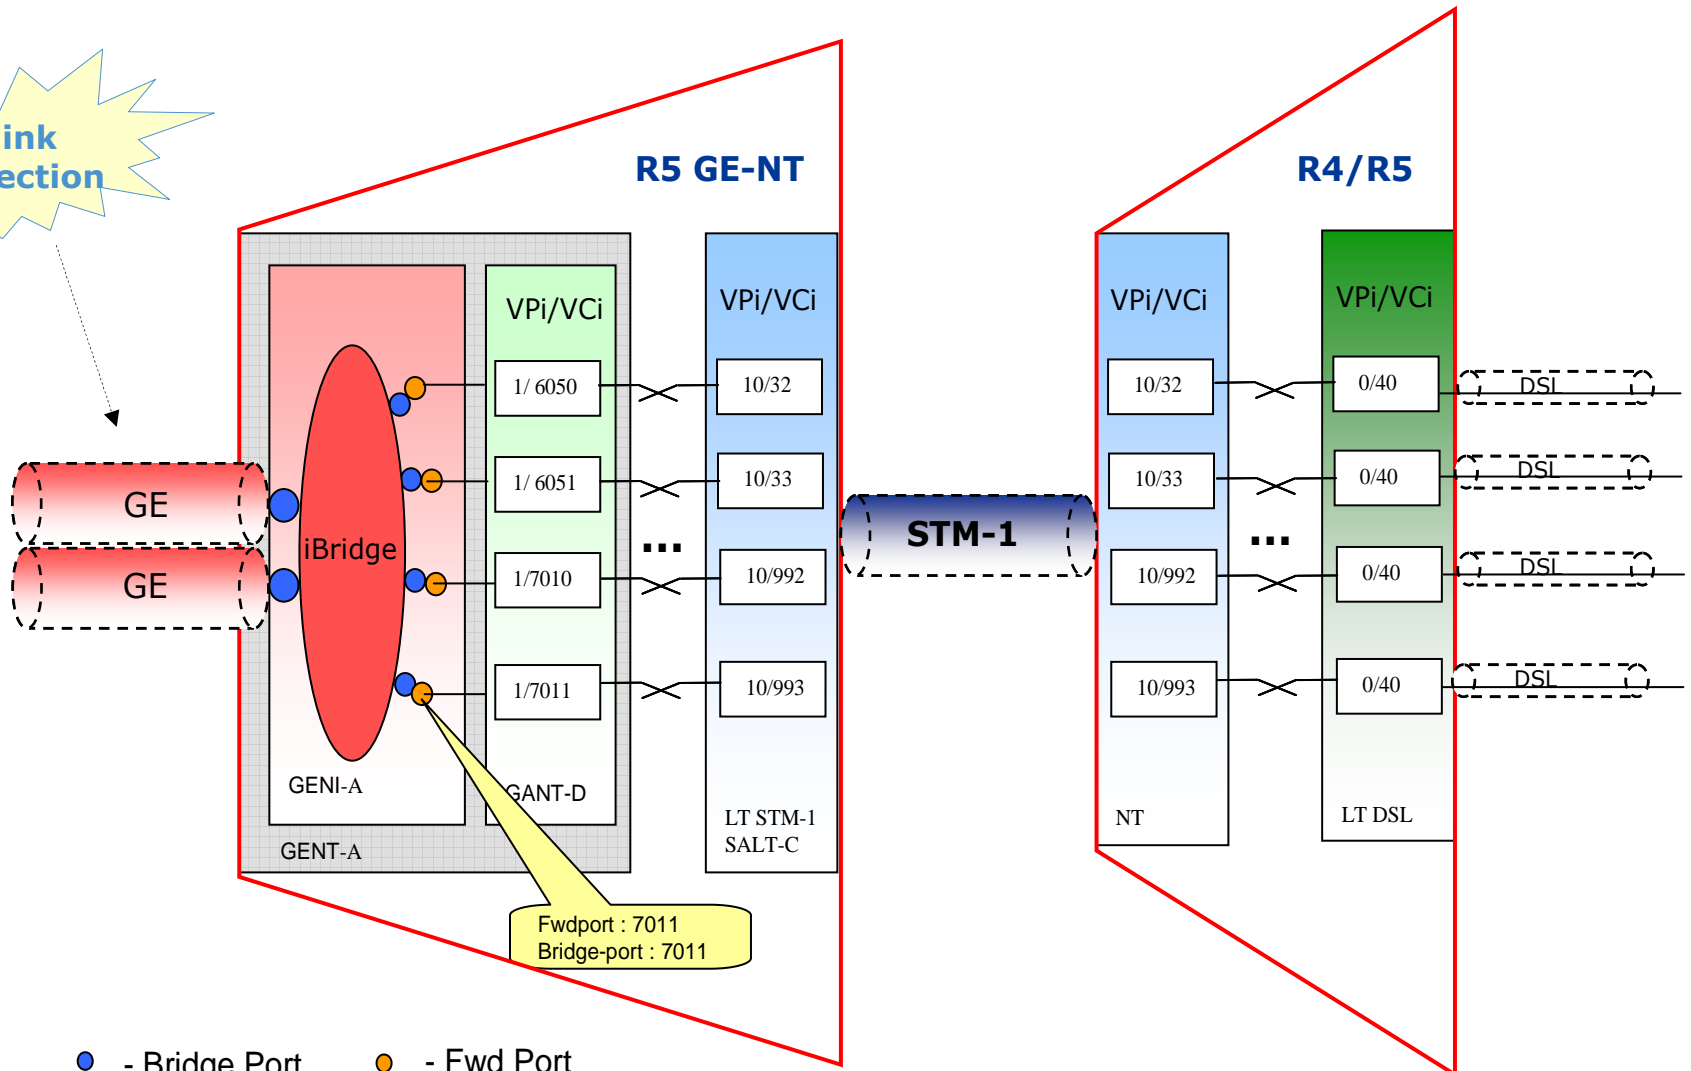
ink
ection

R5 GE-NT

R4/R5

VPi/VCi

VPi/VCi

VPi/VCi

VPi/VCi

1/ 6050

10/32

10/32

0/40

DSL

1/ 6051

10/33

10/33

0/40

DSL

GE

GE

iBridge

...

STM-1

...

1/7010

10/992

10/992

0/40

DSL

1/7011

10/993

10/993

0/40

DSL

GENI-A

GANT-D

LT STM-1
SALT-C

NT

LT DSL

GENT-A

Fwdport : 7011
Bridge-port : 7011

- Bridge Port

- Fwd Port